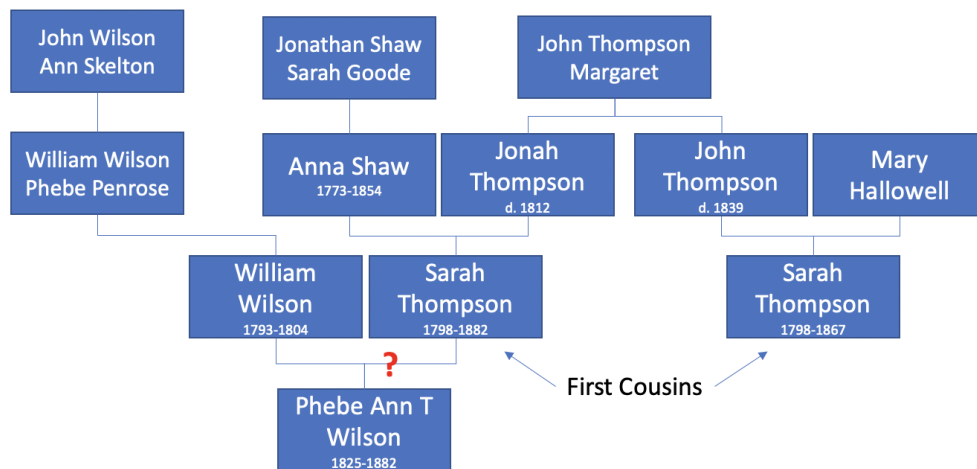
John Wilson
Ann Skelton

Jonathan Shaw
Sarah Goode

John Thompson
Margaret

William Wilson
Phebe Penrose

Anna Shaw
1773-1854

Jonah Thompson
d. 1812

John Thompson
d. 1839

Mary Hallowell

William Wilson
1793-1804

Sarah Thompson
1798-1882

Sarah Thompson
1798-1867

?

First Cousins

Phebe Ann T Wilson
1825-1882